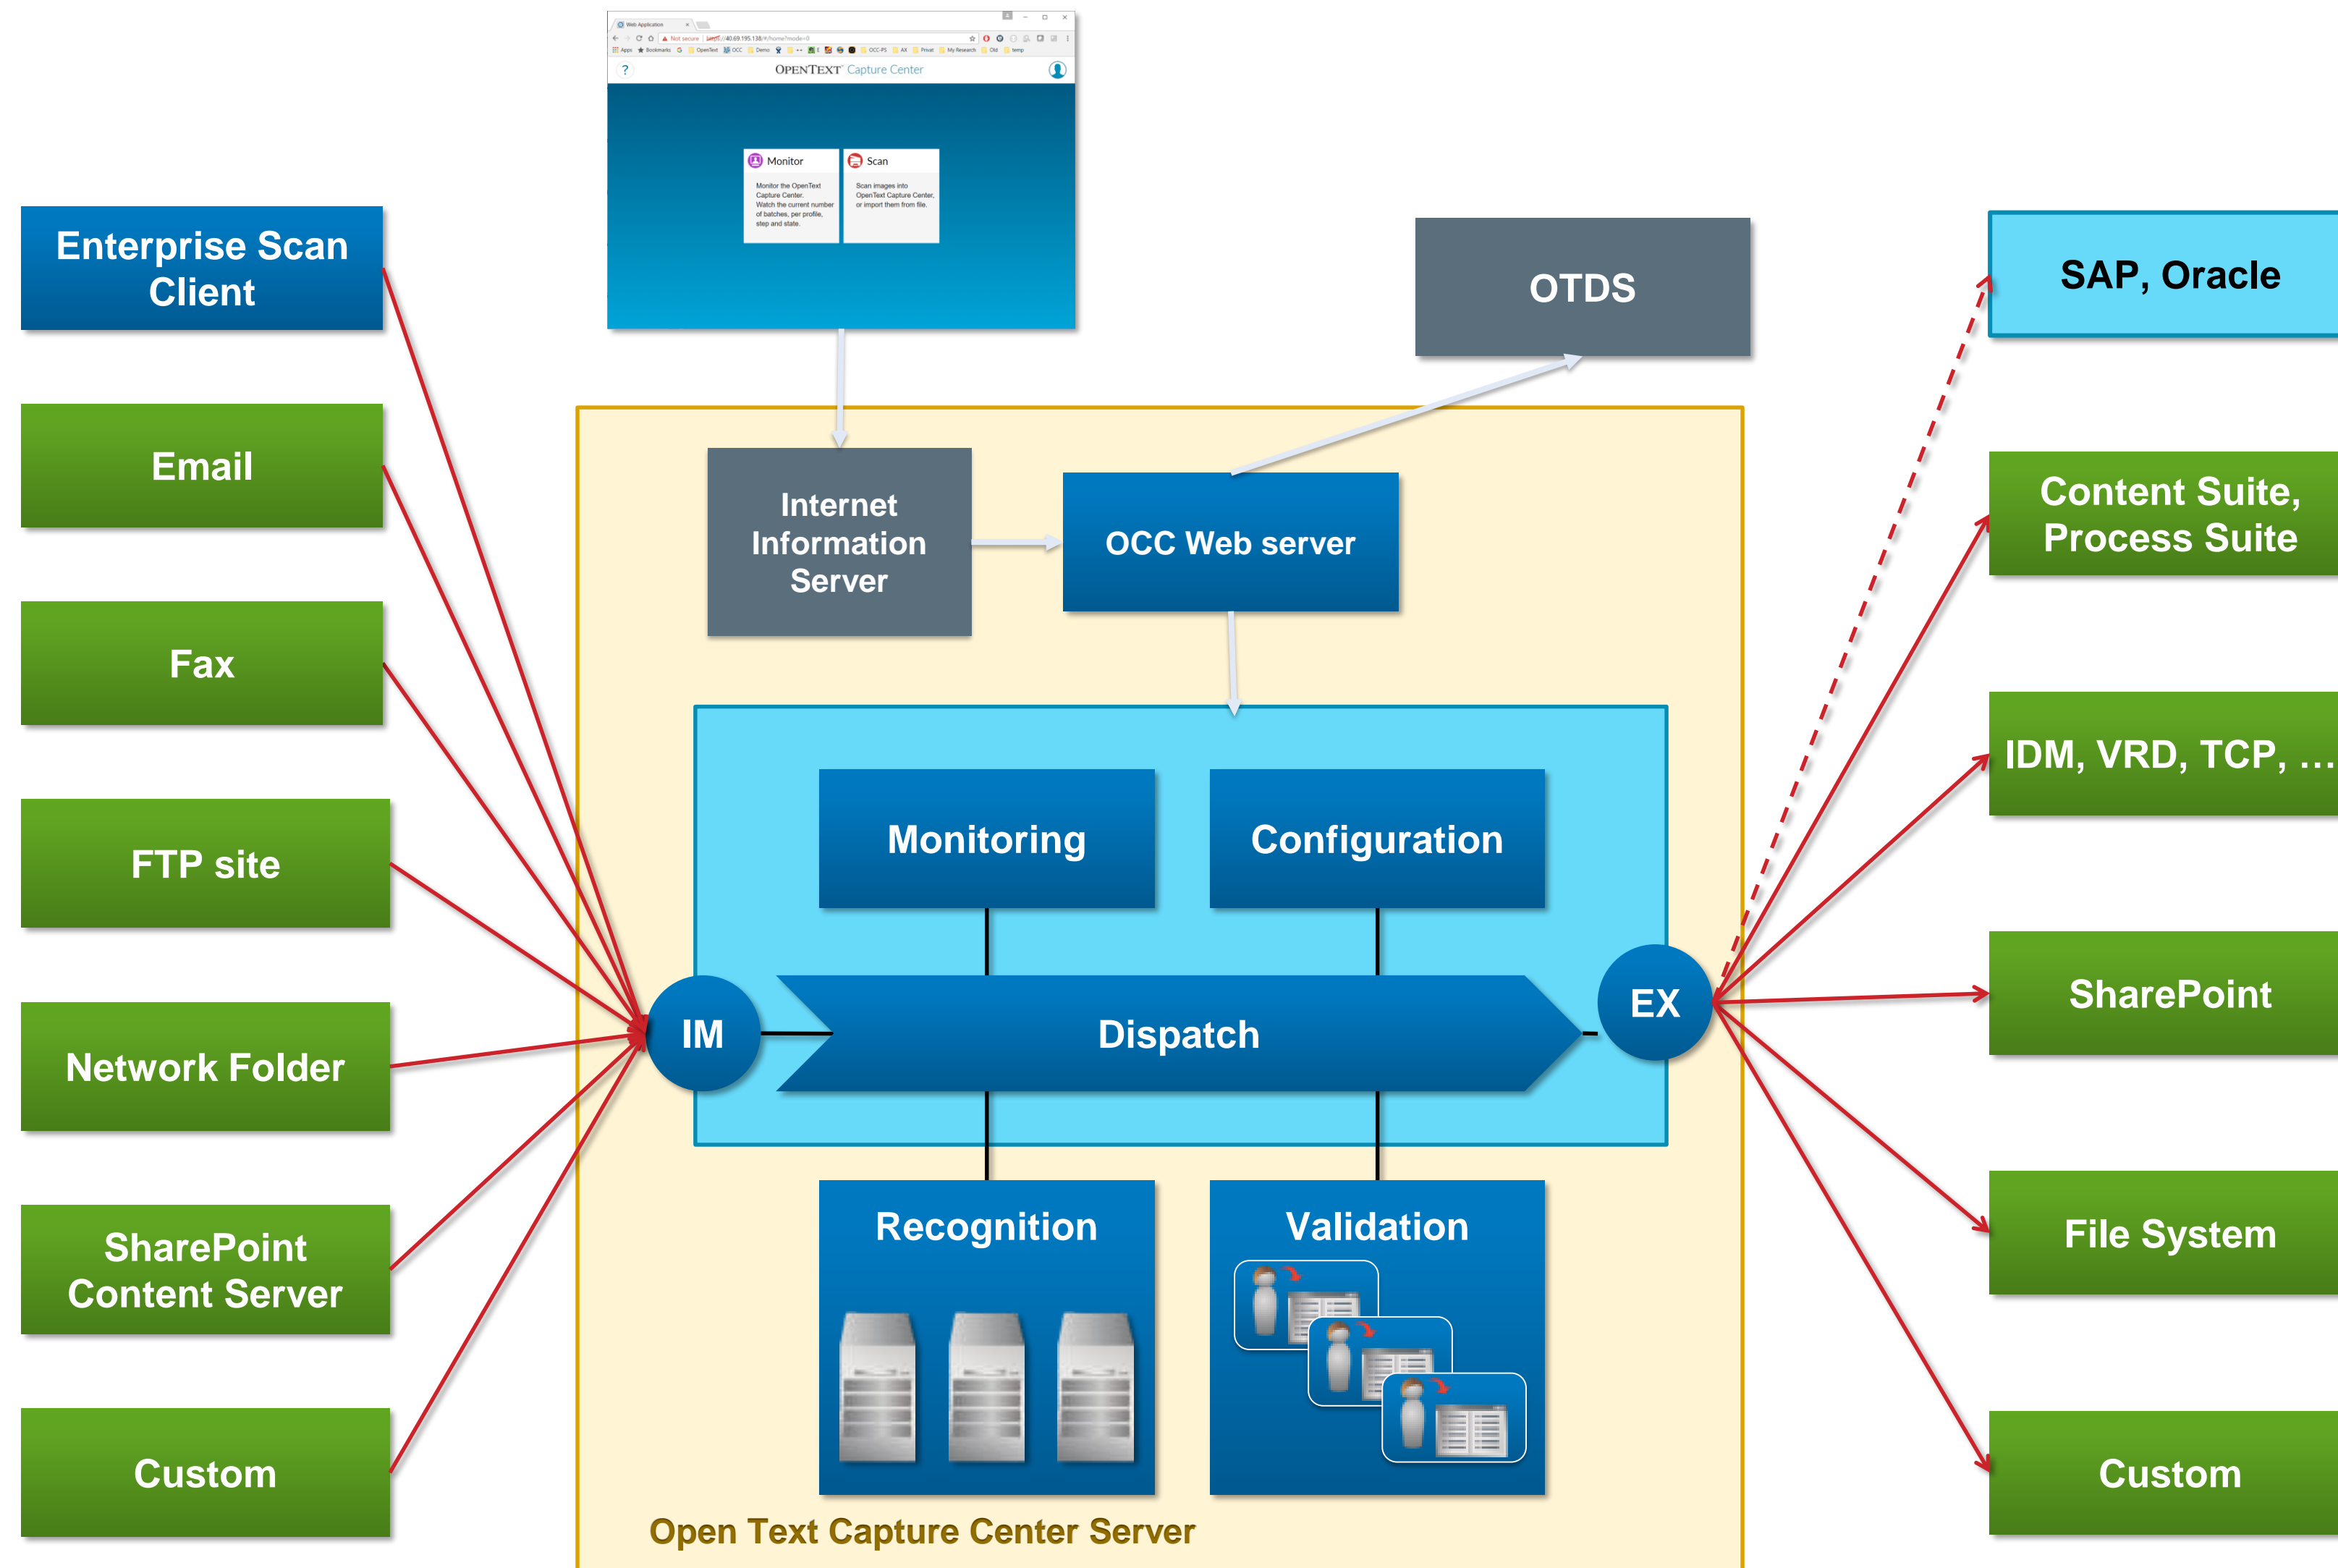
Web Application
Not secure | https://40.69.195.138/#/home?mode=0
Apps Bookmarks OpenText OCC Demo OCC-PS AX Privat My Research Old temp
?
OPENTEXT Capture Center

Monitor
Monitor the OpenText Capture Center. Watch the current number of batches, per profile, step and state.

Scan
Scan images into OpenText Capture Center, or import them from file.

Enterprise Scan Client

Email

Fax

FTP site

Network Folder

SharePoint Content Server

Custom

OTDS

Internet Information Server

OCC Web server

Monitoring

Configuration

IM

Dispatch

EX

Recognition

Validation

Open Text Capture Center Server

SAP, Oracle

Content Suite, Process Suite

IDM, VRD, TCP, …

SharePoint

File System

Custom